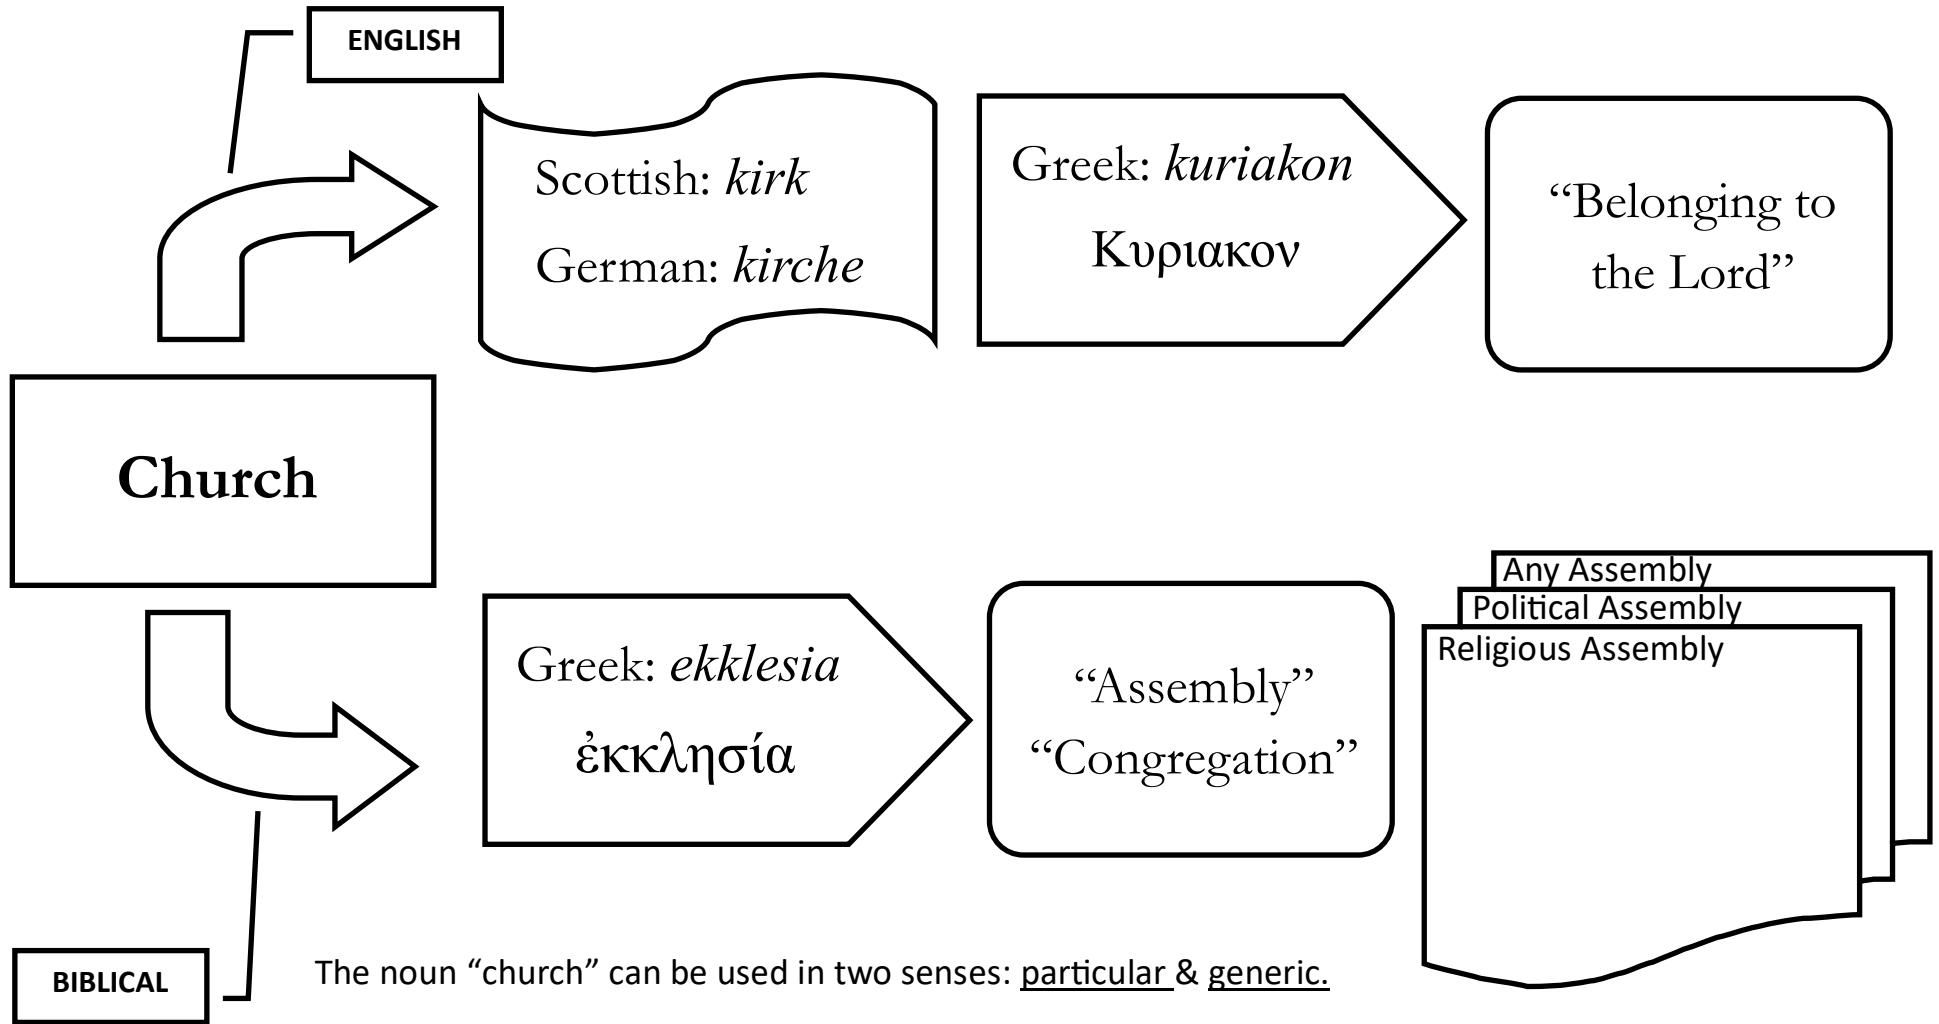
ENGLISH

Scottish: *kirk*
German: *kirche*

Greek: *kuriakon*
Κυριακον

"Belonging to the Lord"

Church

Greek: *ekklesia*
ἐκκλησία

"Assembly"
"Congregation"

Any Assembly
Political Assembly
Religious Assembly

BIBLICAL

The noun "church" can be used in two senses: particular & generic.